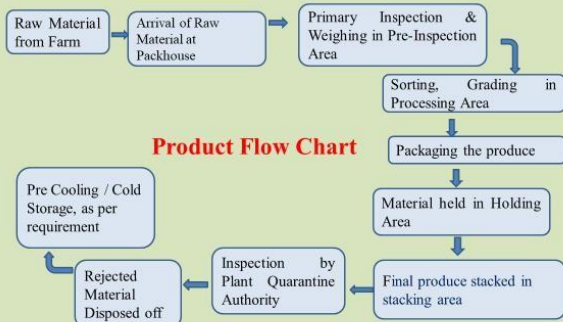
Raw Material from Farm

Arrival of Raw Material at Packhouse

Primary Inspection & Weighing in Pre-Inspection Area

Sorting, Grading in Processing Area

Product Flow Chart

Packaging the produce

Material held in Holding Area

Final produce stacked in stacking area

Inspection by Plant Quarantine Authority

Rejected Material Disposed off

Pre Cooling / Cold Storage, as per requirement